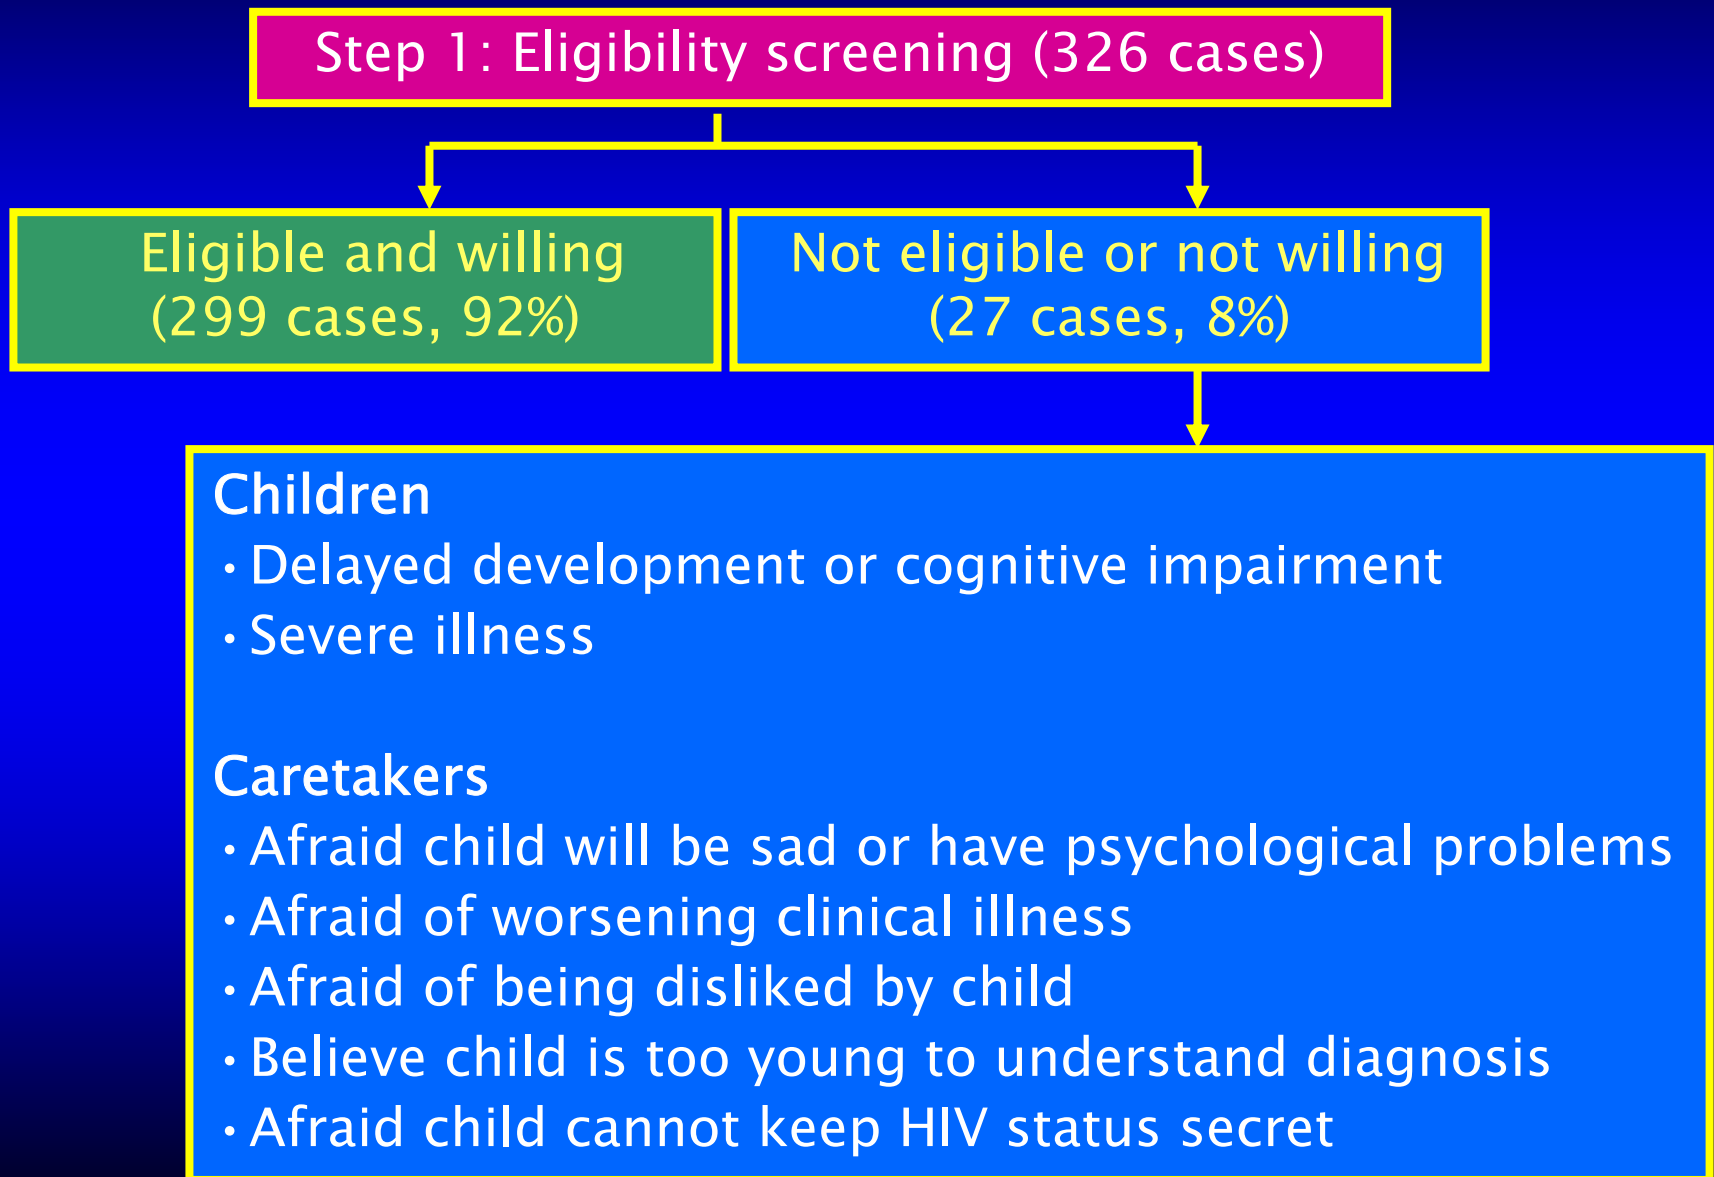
Step 1: Eligibility screening (326 cases)

Eligible and willing
(299 cases, 92%)

Not eligible or not willing
(27 cases, 8%)

Children
• Delayed development or cognitive impairment
• Severe illness

Caretakers
• Afraid child will be sad or have psychological problems
• Afraid of worsening clinical illness
• Afraid of being disliked by child
• Believe child is too young to understand diagnosis
• Afraid child cannot keep HIV status secret